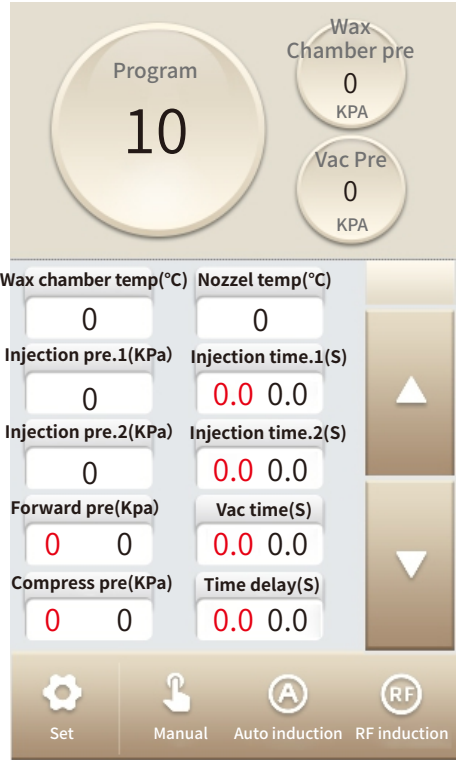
Program
10

Wax Chamber pre
0
KPA

Vac Pre
0
KPA

Wax chamber temp(℃)
0
Nozzel temp(℃)
0

Injection pre.1(KPa)
0
Injection time.1(S)
0.0 0.0

Injection pre.2(KPa)
0
Injection time.2(S)
0.0 0.0

Forward pre(Kpa)
0 0
Vac time(S)
0.0 0.0

Compress pre(KPa)
0 0
Time delay(S)
0.0 0.0

Set
Manual
Auto induction
RF induction